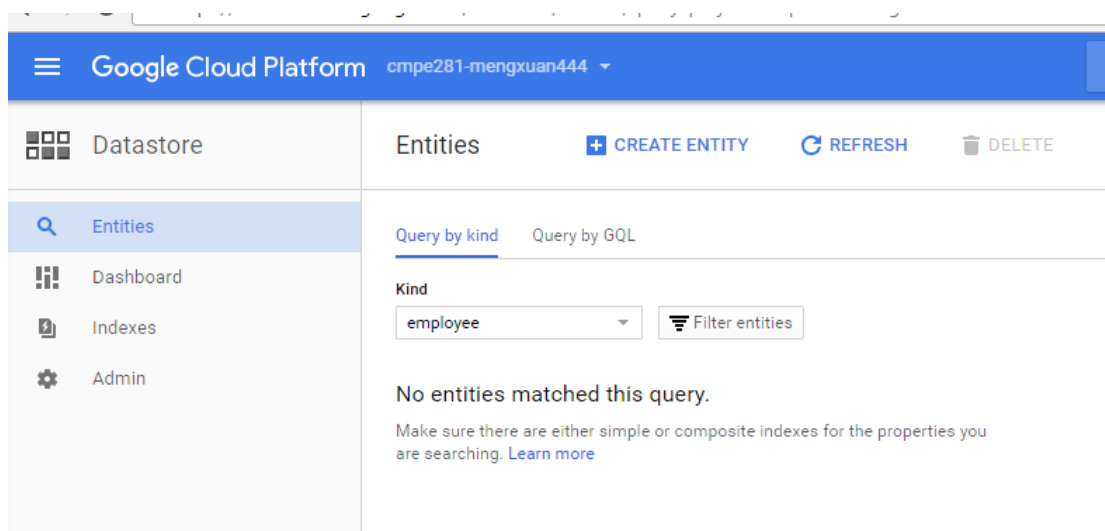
Google Cloud Platform cmpe281-mengxuan444

Datastore

Entities

Dashboard

Indexes

Admin

Entities

CREATE ENTITY

REFRESH

DELETE

Query by kind

Query by GQL

Kind

employee

Filter entities

No entities matched this query.

Make sure there are either simple or composite indexes for the properties you are searching. Learn more